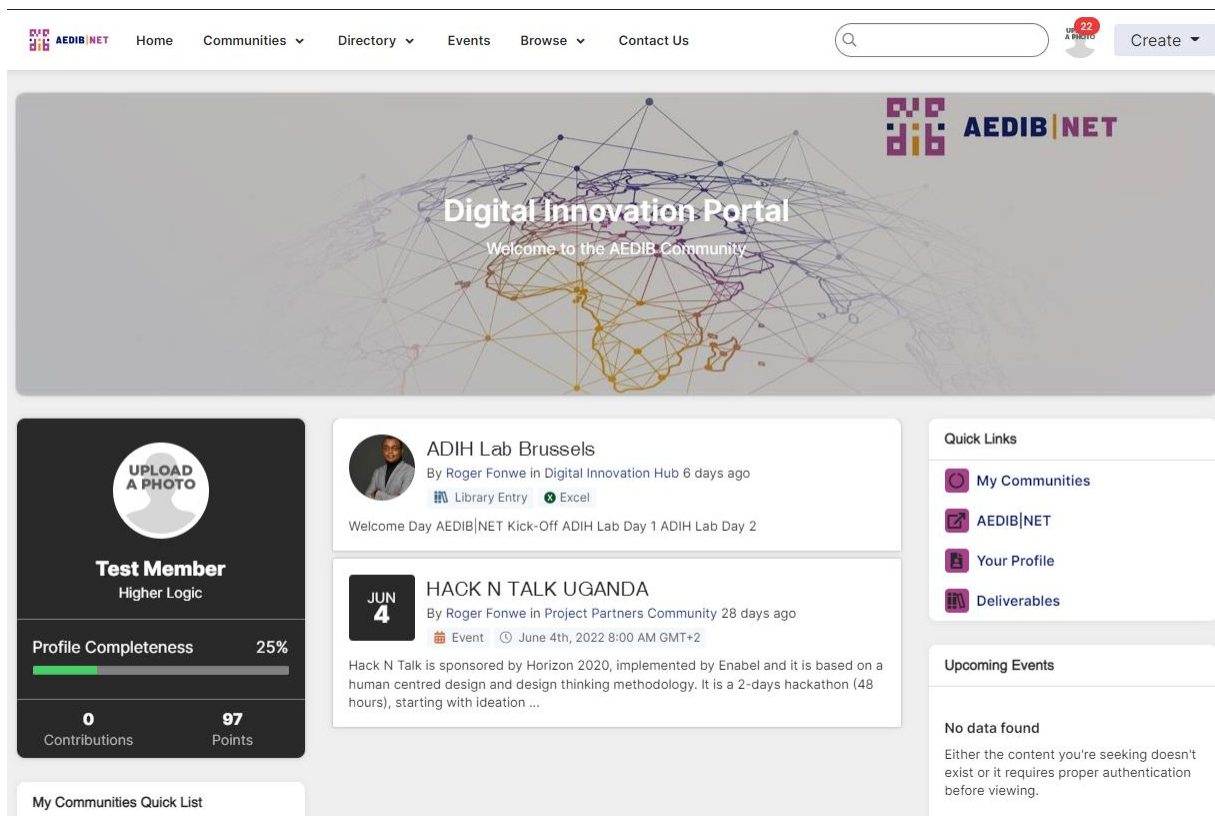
AEDIB|NET Home Communities Directory Events Browse Contact Us

22 UPLOAD A PHOTO

Create

AEDIB|NET

Digital Innovation Portal

Welcome to the AEDIB Community

UPLOAD A PHOTO

Test Member

Higher Logic

Profile Completeness 25%

0 Contributions

97 Points

My Communities Quick List

ADIH Lab Brussels

By Roger Fonwe in Digital Innovation Hub 6 days ago

Library Entry Excel

Welcome Day AEDIB|NET Kick-Off ADIH Lab Day 1 ADIH Lab Day 2

JUN 4

HACK N TALK UGANDA

By Roger Fonwe in Project Partners Community 28 days ago

Event June 4th, 2022 8:00 AM GMT+2

Hack N Talk is sponsored by Horizon 2020, implemented by Enabel and it is based on a human centred design and design thinking methodology. It is a 2-days hackathon (48 hours), starting with ideation ...

Quick Links

My Communities

AEDIB|NET

Your Profile

Deliverables

Upcoming Events

No data found

Either the content you're seeking doesn't exist or it requires proper authentication before viewing.